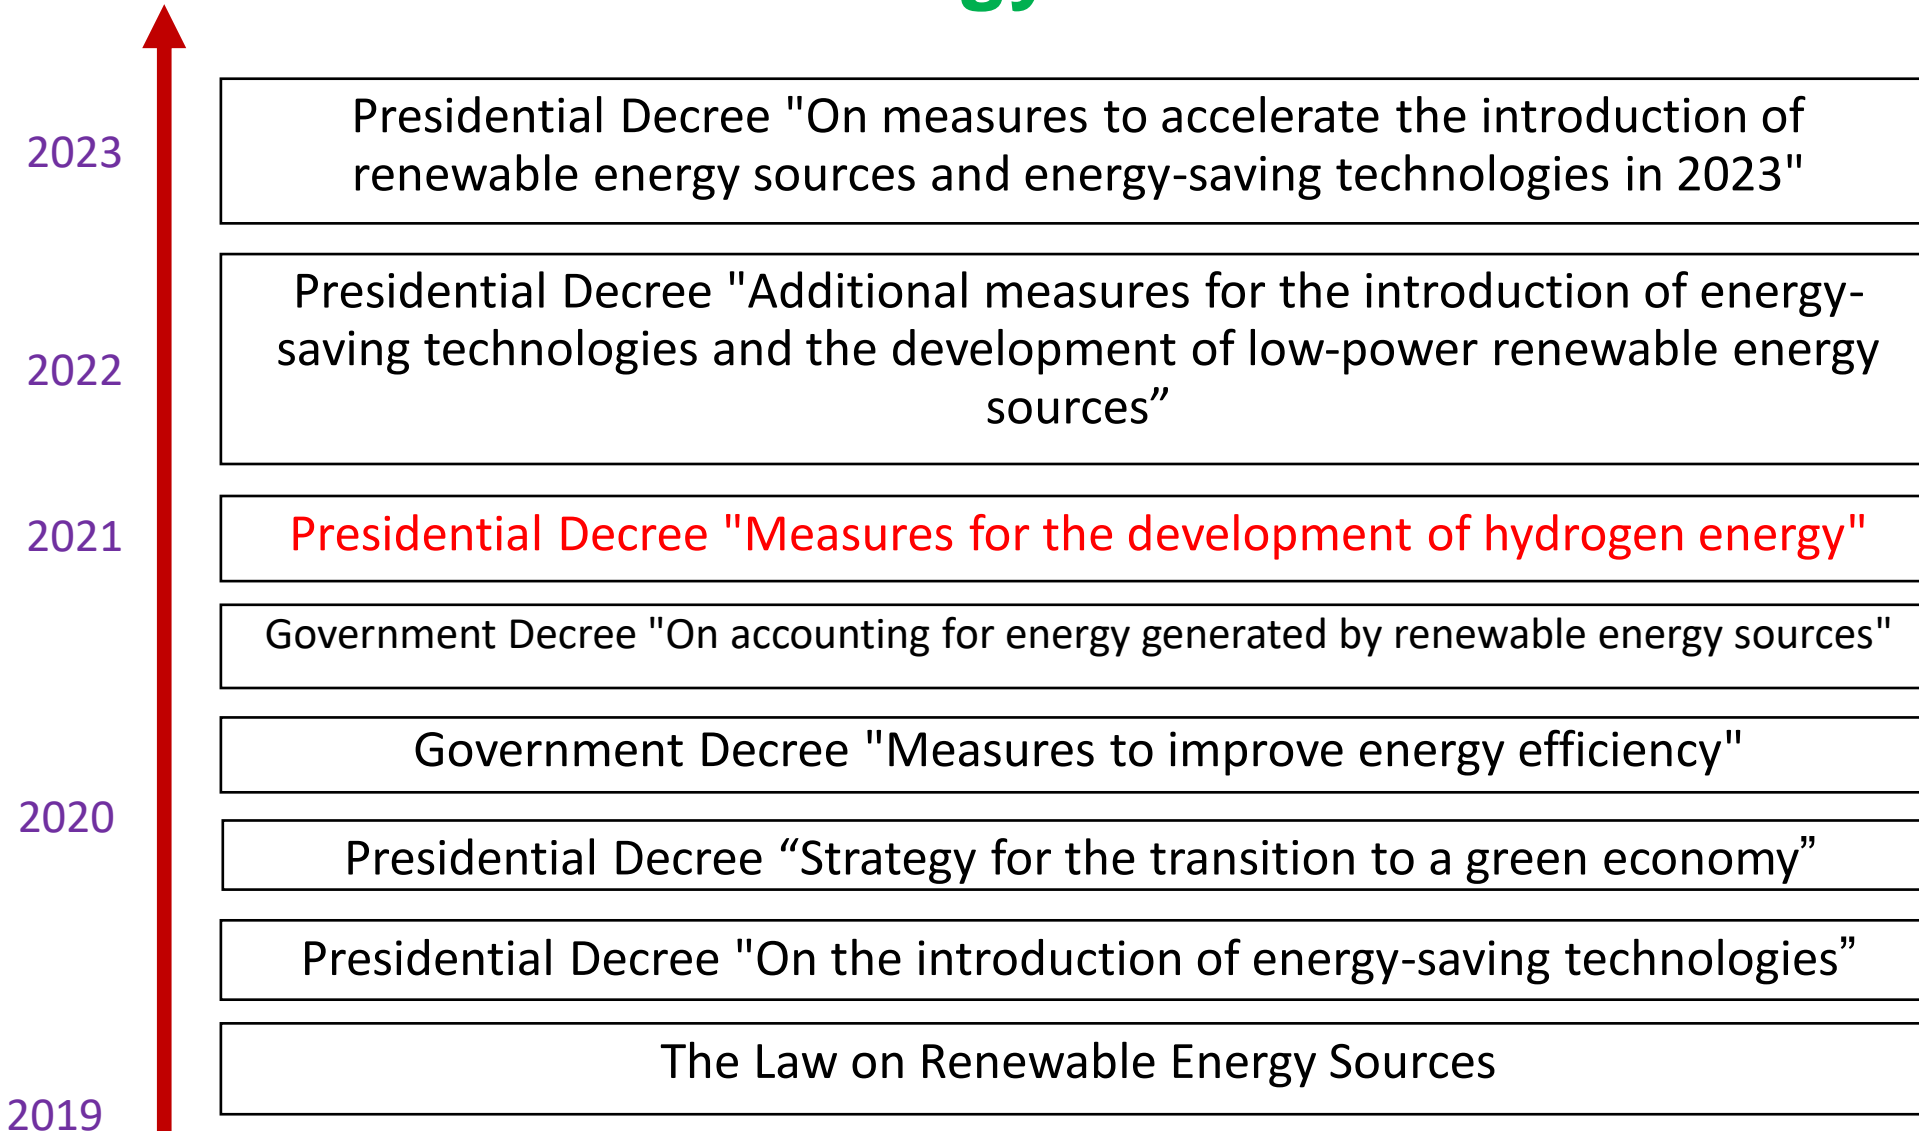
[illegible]

2023

Presidential Decree "On measures to accelerate the introduction of renewable energy sources and energy-saving technologies in 2023"

2022

Presidential Decree "Additional measures for the introduction of energy-saving technologies and the development of low-power renewable energy sources”

2021

Presidential Decree "Measures for the development of hydrogen energy"

Government Decree "On accounting for energy generated by renewable energy sources"

Government Decree "Measures to improve energy efficiency"

2020

Presidential Decree “Strategy for the transition to a green economy”

Presidential Decree "On the introduction of energy-saving technologies”

The Law on Renewable Energy Sources

2019